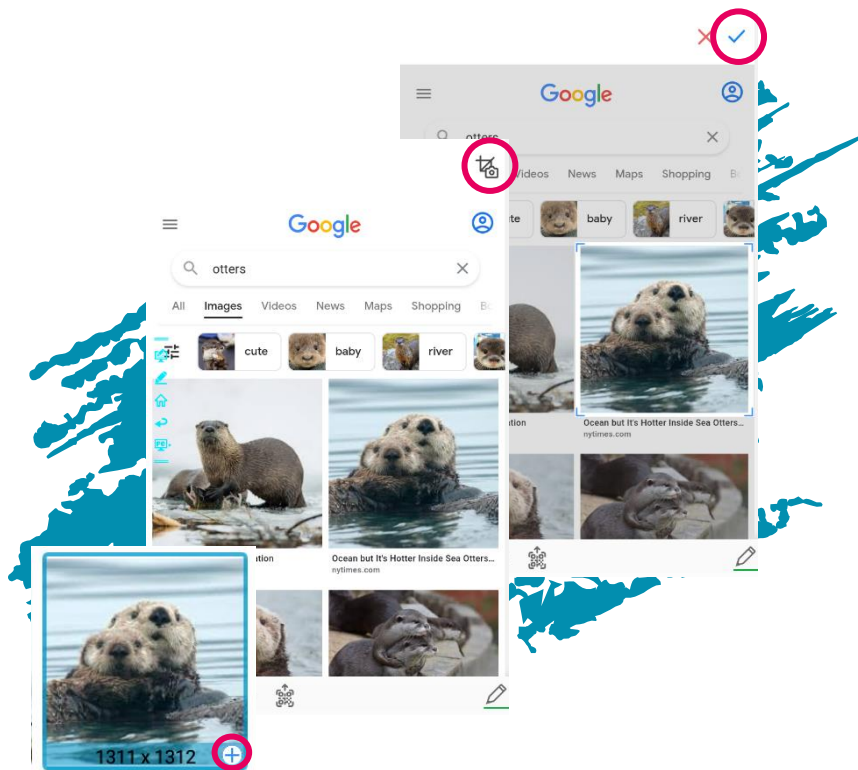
Google

otters

Videos News Maps Shopping B

te baby river

ation

Ocean but It's Hotter Inside Sea Otters...
nytimes.com

Google

otters

All Images Videos News Maps Shopping B

cute baby river

ation

Ocean but It's Hotter Inside Sea Otters...
nytimes.com

1311 x 1312